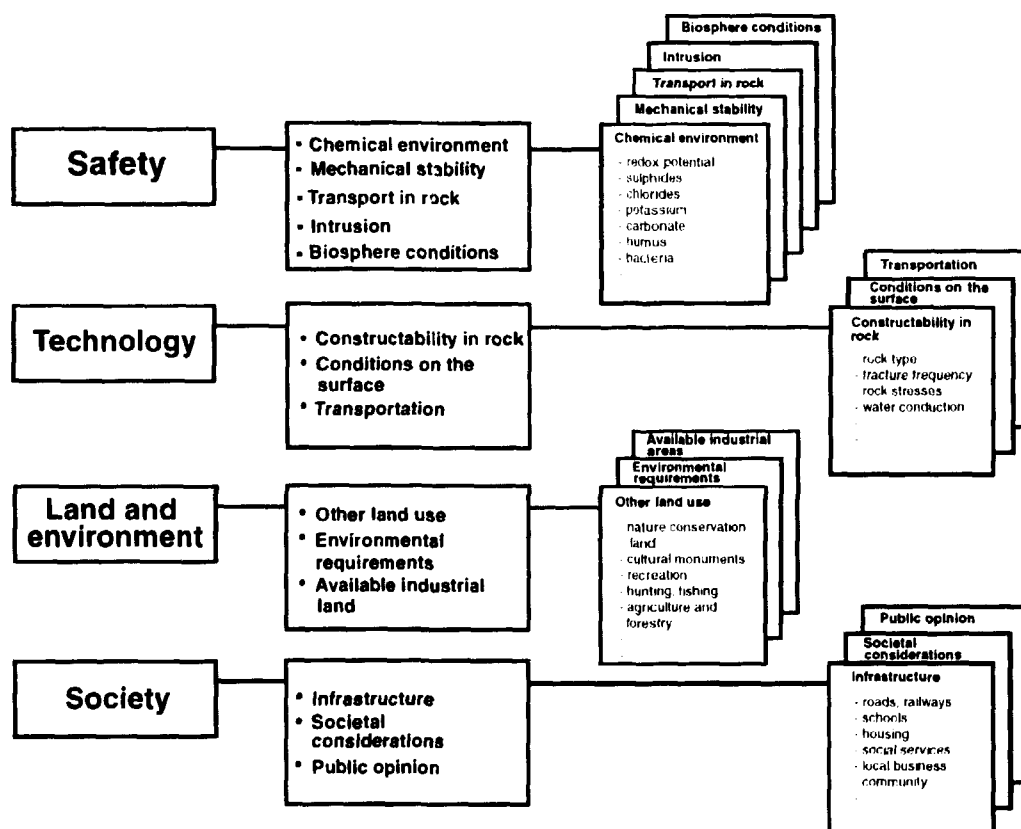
Safety

• Chemical environment
• Mechanical stability
• Transport in rock
• Intrusion
• Biosphere conditions

Biosphere conditions

Intrusion

Transport in rock

Mechanical stability

Chemical environment
- redox potential
- sulphides
- chlorides
- potassium
- carbonate
- humus
- bacteria

Technology

• Constructability in rock
• Conditions on the surface
• Transportation

Transportation

Conditions on the surface

Constructability in rock
- rock type
- fracture frequency
- rock stresses
- water conduction

Land and environment

• Other land use
• Environmental requirements
• Available industrial land

Available industrial areas

Environmental requirements

Other land use
- nature conservation land
- cultural monuments
- recreation
- hunting, fishing
- agriculture and forestry

Society

• Infrastructure
• Societal considerations
• Public opinion

Public opinion

Societal considerations

Infrastructure
- roads, railways
- schools
- housing
- social services
- local business community